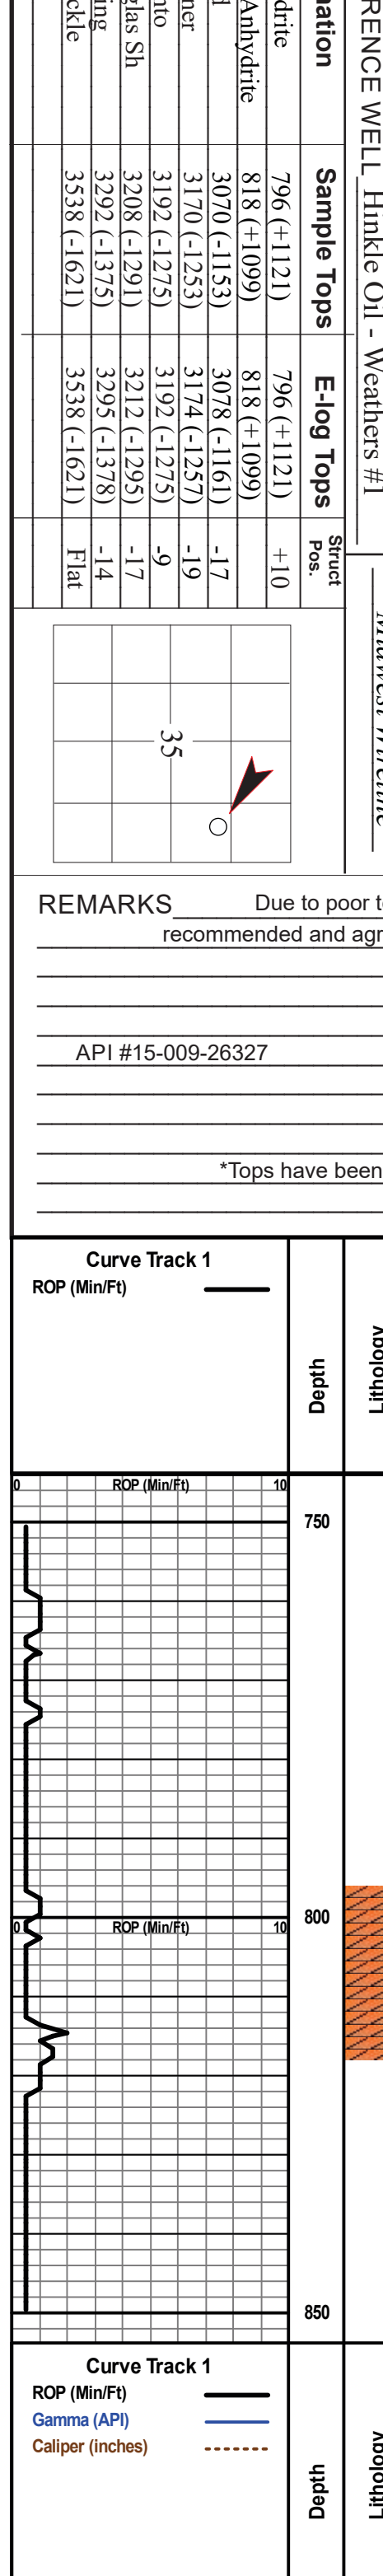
RENCE WELL Hinkle Oil - Weathers #1

Midwest #Triline

| ation | Sample Tops | E-log Tops | Struct Pos. |
|---|---|---|---|
| drite | 796 (+1121) | 796 (+1121) | +10 |
| Anhydrite | 818 (+1099) | 818 (+1099) | |
| l | 3070 (-1153) | 3078 (-1161) | -17 |
| ner | 3170 (-1253) | 3174 (-1257) | -19 |
| nto | 3192 (-1275) | 3192 (-1275) | -9 |
| glas Sh | 3208 (-1291) | 3212 (-1295) | -17 |
| ing | 3292 (-1375) | 3295 (-1378) | -14 |
| ckle | 3538 (-1621) | 3538 (-1621) | Flat |

35

REMARKS Due to poor t
recommended and agr

API #15-009-26327

*Tops have been

Curve Track 1
ROP (Min/Ft)

Depth

Lithology

0 ROP (Min/Ft) 10

750

0 ROP (Min/Ft) 10

800

850

Curve Track 1
ROP (Min/Ft)
Gamma (API)
Caliper (inches)

Depth

Lithology